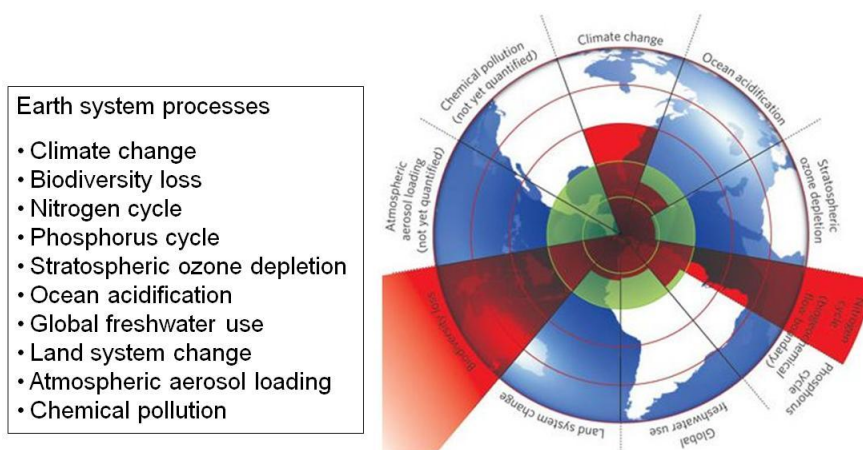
Earth system processes

• Climate change
• Biodiversity loss
• Nitrogen cycle
• Phosphorus cycle
• Stratospheric ozone depletion
• Ocean acidification
• Global freshwater use
• Land system change
• Atmospheric aerosol loading
• Chemical pollution

Climate change
Ocean acidification
Stratospheric ozone depletion
Nitrogen cycle (biogeochemical flow boundary)
Phosphorus cycle
Global freshwater use
Land system change
Biodiversity loss
Atmospheric aerosol loading (not yet quantified)
Chemical pollution (not yet quantified)